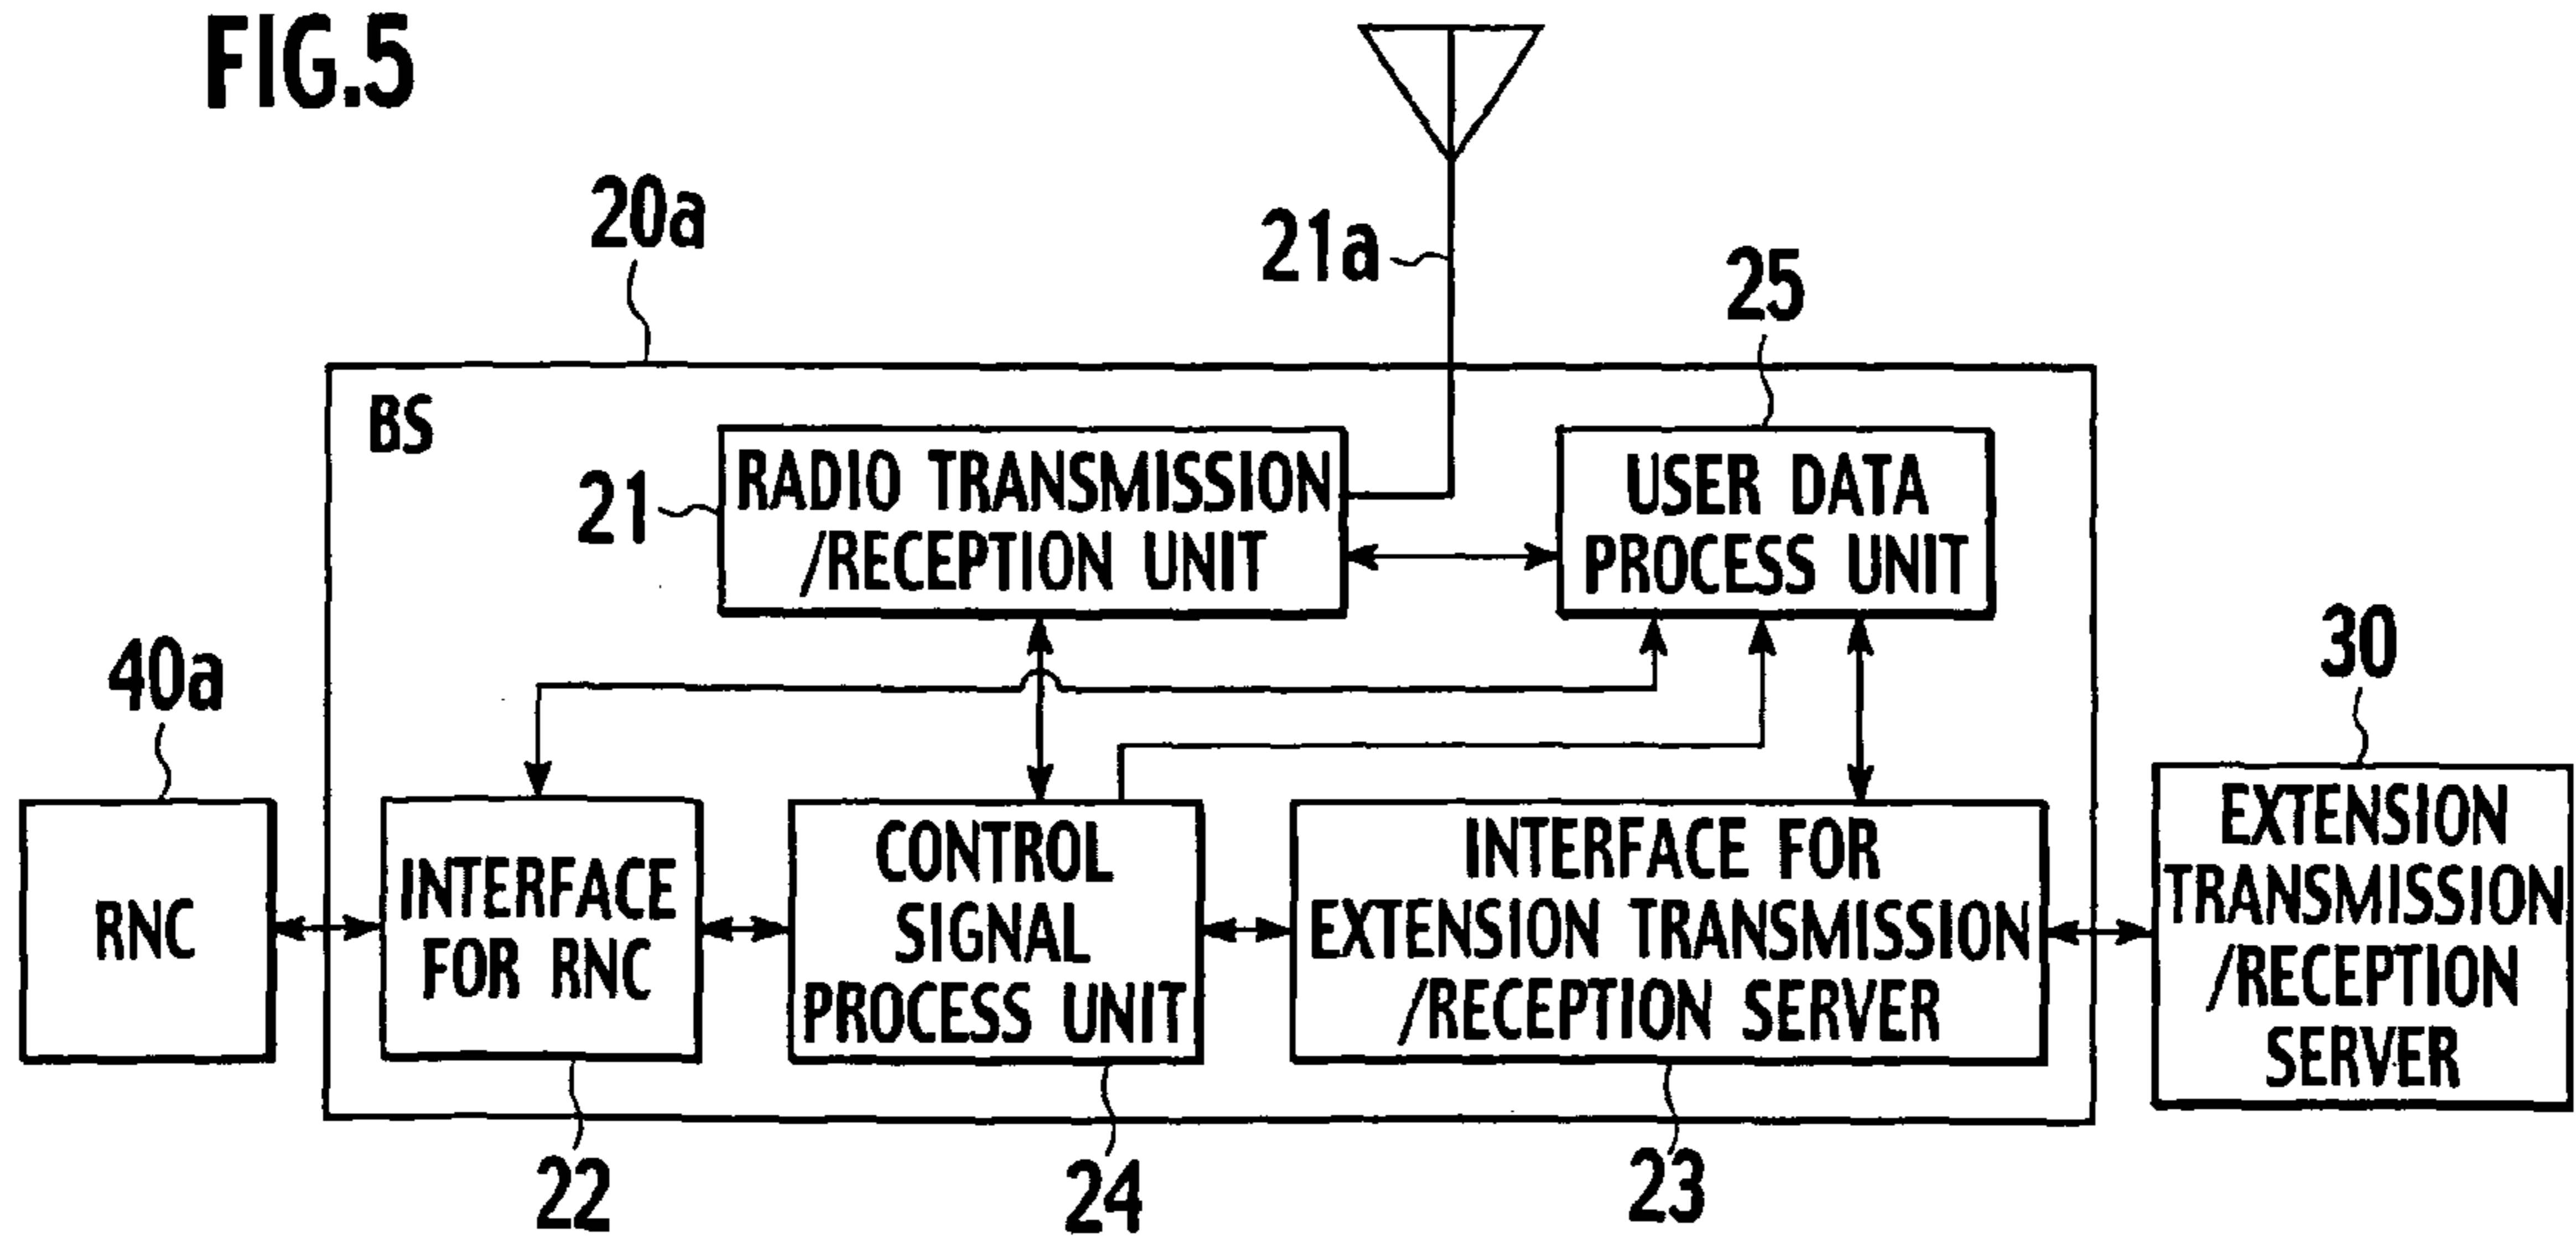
FIG.5

20a

21a

25

BS

21

RADIO TRANSMISSION /RECEPTION UNIT

USER DATA PROCESS UNIT

40a

30

RNC

INTERFACE FOR RNC

CONTROL SIGNAL PROCESS UNIT

INTERFACE FOR EXTENSION TRANSMISSION /RECEPTION SERVER

EXTENSION TRANSMISSION /RECEPTION SERVER

22

24

23